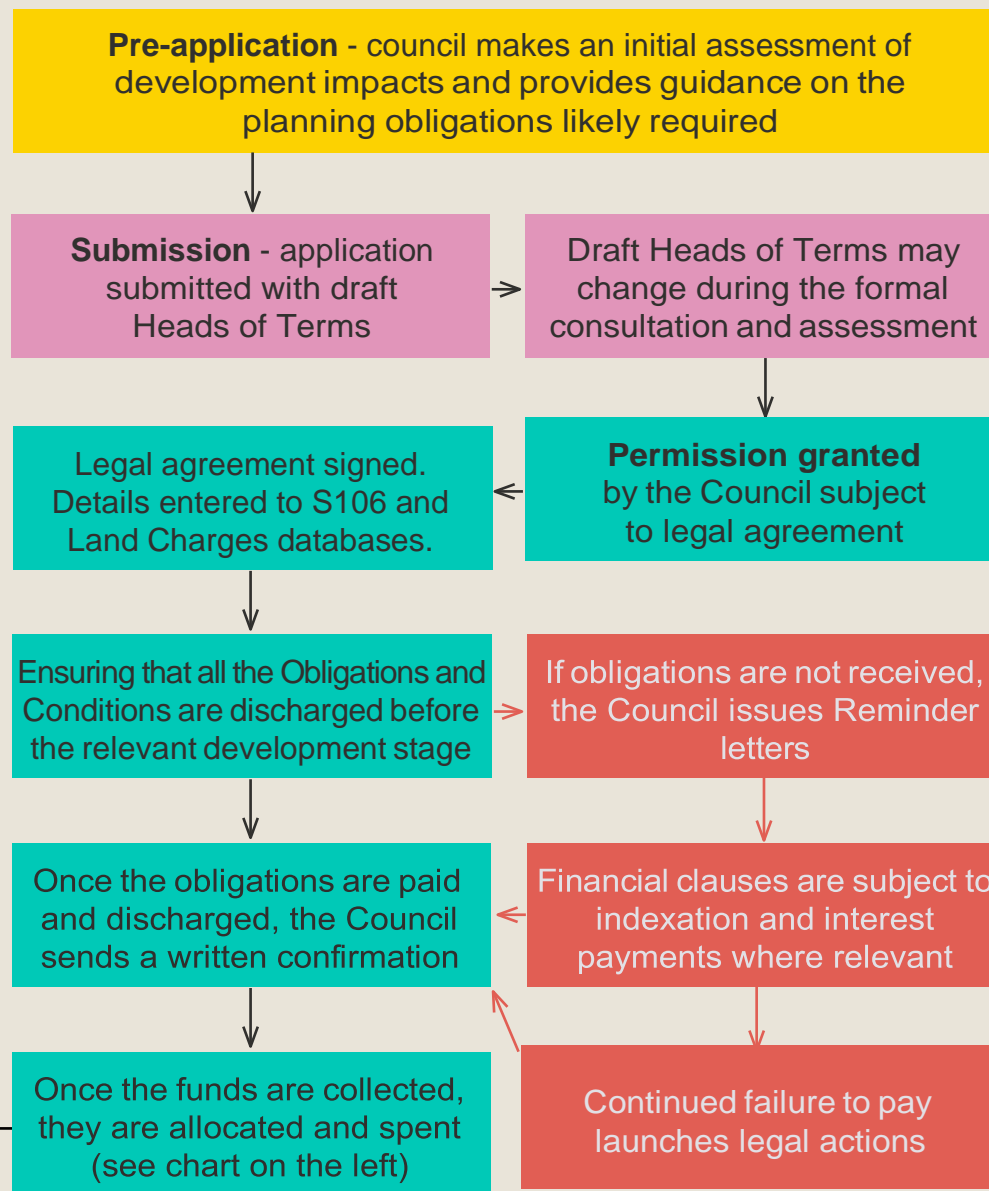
**Pre-application** - council makes an initial assessment of development impacts and provides guidance on the planning obligations likely required

**Submission** - application submitted with draft Heads of Terms

Draft Heads of Terms may change during the formal consultation and assessment

**Permission granted** by the Council subject to legal agreement

Legal agreement signed. Details entered to S106 and Land Charges databases.

Ensuring that all the Obligations and Conditions are discharged before the relevant development stage

If obligations are not received, the Council issues Reminder letters

Financial clauses are subject to indexation and interest payments where relevant

Once the obligations are paid and discharged, the Council sends a written confirmation

Continued failure to pay launches legal actions

Once the funds are collected, they are allocated and spent (see chart on the left)